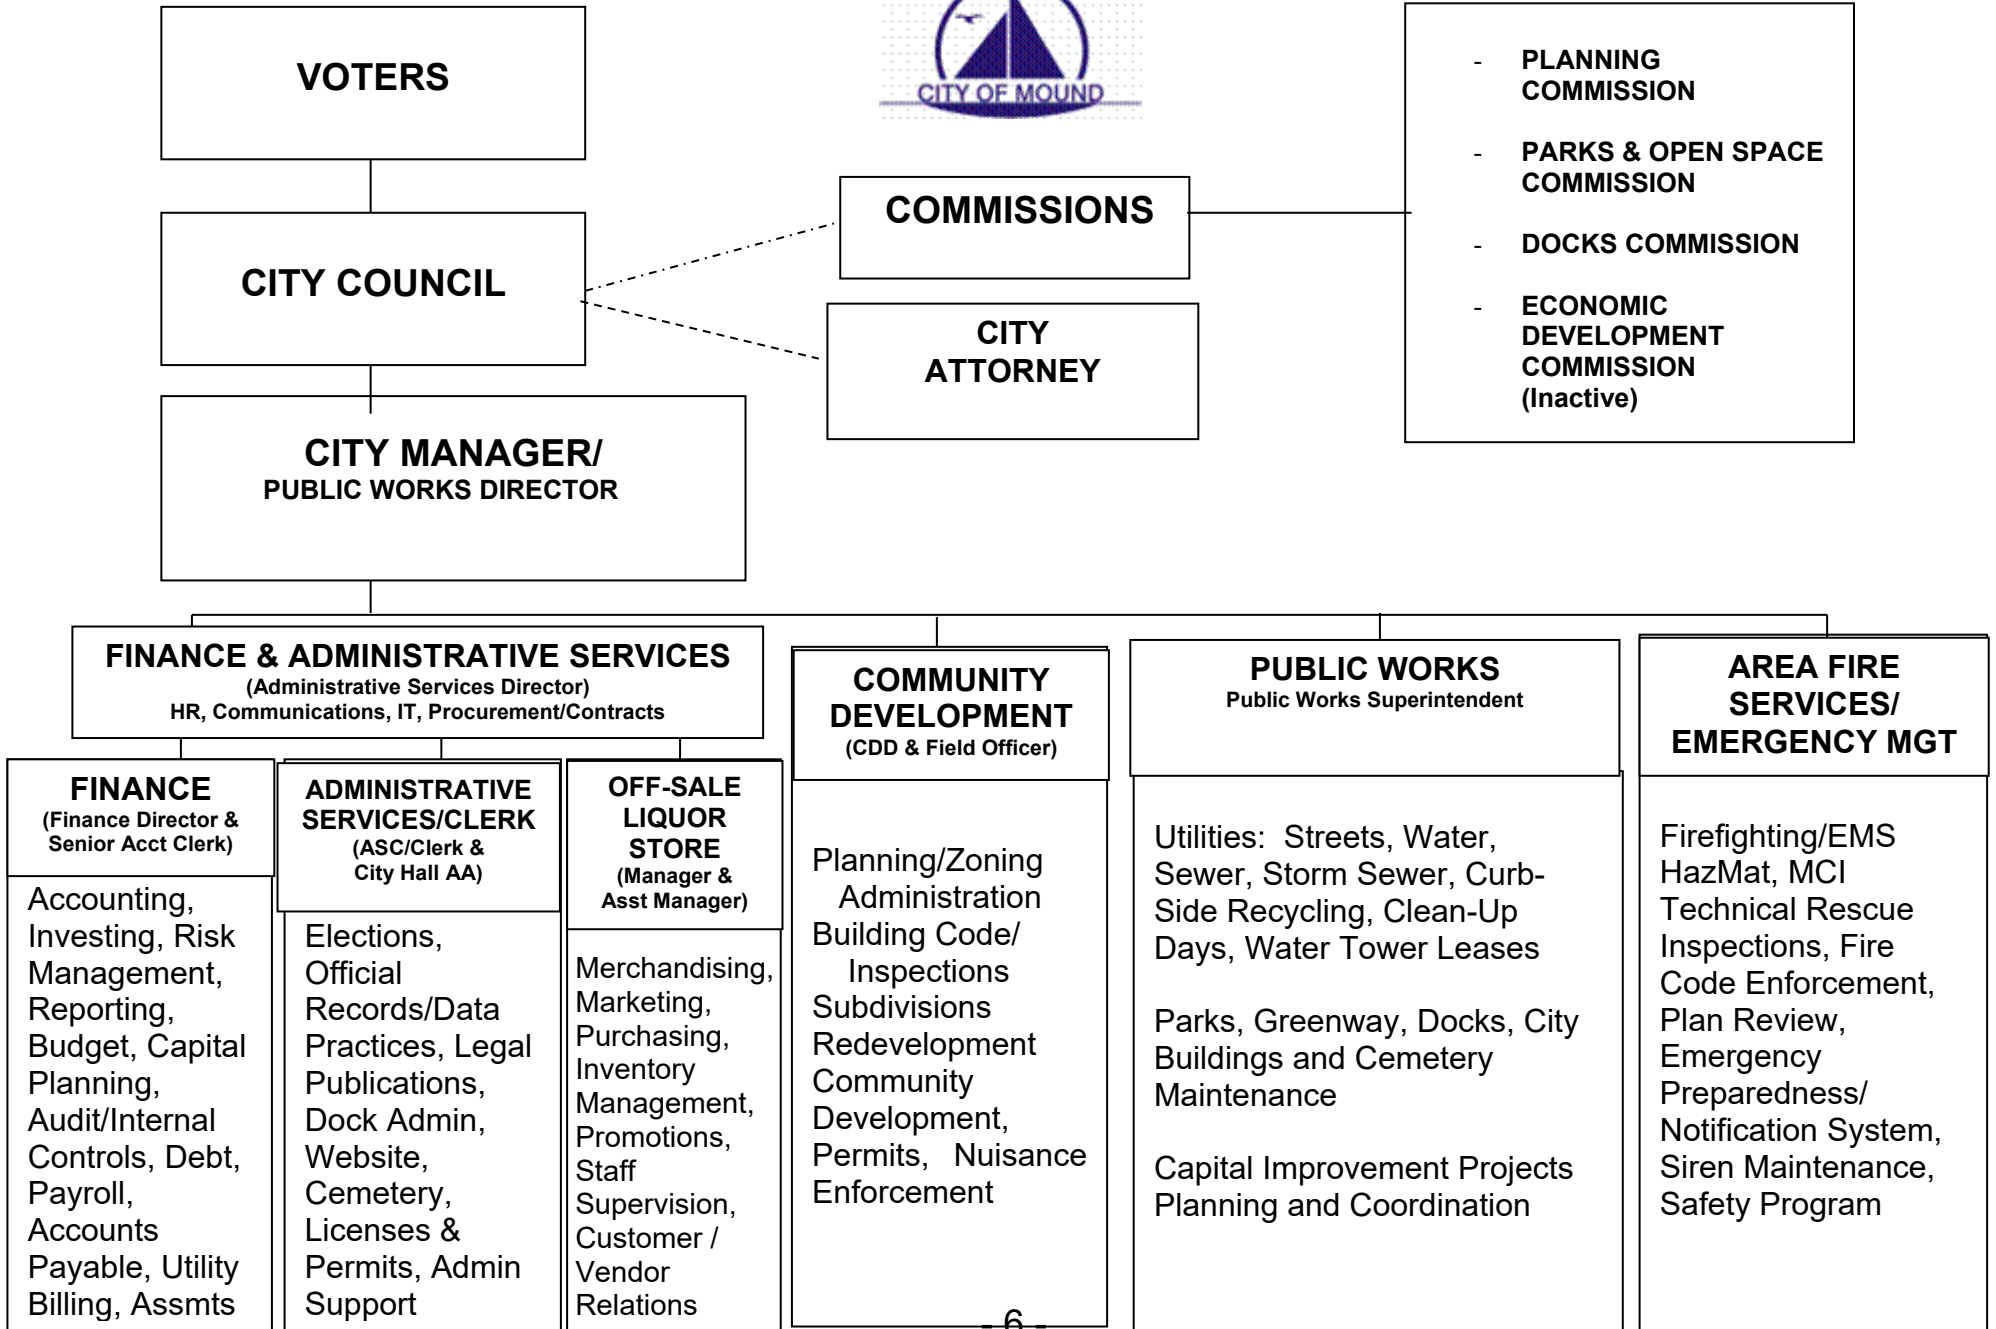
VOTERS

CITY OF MOUND

- PLANNING COMMISSION
- PARKS & OPEN SPACE COMMISSION
- DOCKS COMMISSION
- ECONOMIC DEVELOPMENT COMMISSION (Inactive)

COMMISSIONS

CITY COUNCIL

CITY ATTORNEY

CITY MANAGER/
PUBLIC WORKS DIRECTOR

FINANCE & ADMINISTRATIVE SERVICES
(Administrative Services Director)
HR, Communications, IT, Procurement/Contracts

COMMUNITY DEVELOPMENT
(CDD & Field Officer)

PUBLIC WORKS
Public Works Superintendent

AREA FIRE SERVICES/ EMERGENCY MGT

FINANCE
(Finance Director & Senior Acct Clerk)

Accounting, Investing, Risk Management, Reporting, Budget, Capital Planning, Audit/Internal Controls, Debt, Payroll, Accounts Payable, Utility Billing, Assmts

ADMINISTRATIVE SERVICES/CLERK
(ASC/Clerk & City Hall AA)

Elections, Official Records/Data Practices, Legal Publications, Dock Admin, Website, Cemetery, Licenses & Permits, Admin Support

OFF-SALE LIQUOR STORE
(Manager & Asst Manager)

Merchandising, Marketing, Purchasing, Inventory Management, Promotions, Staff Supervision, Customer / Vendor Relations

Planning/Zoning Administration
Building Code/ Inspections
Subdivisions
Redevelopment
Community Development, Permits, Nuisance Enforcement

Utilities: Streets, Water, Sewer, Storm Sewer, Curb-Side Recycling, Clean-Up Days, Water Tower Leases

Parks, Greenway, Docks, City Buildings and Cemetery Maintenance

Capital Improvement Projects Planning and Coordination

Firefighting/EMS
HazMat, MCI
Technical Rescue
Inspections, Fire Code Enforcement, Plan Review, Emergency Preparedness/ Notification System, Siren Maintenance, Safety Program

- 6 -